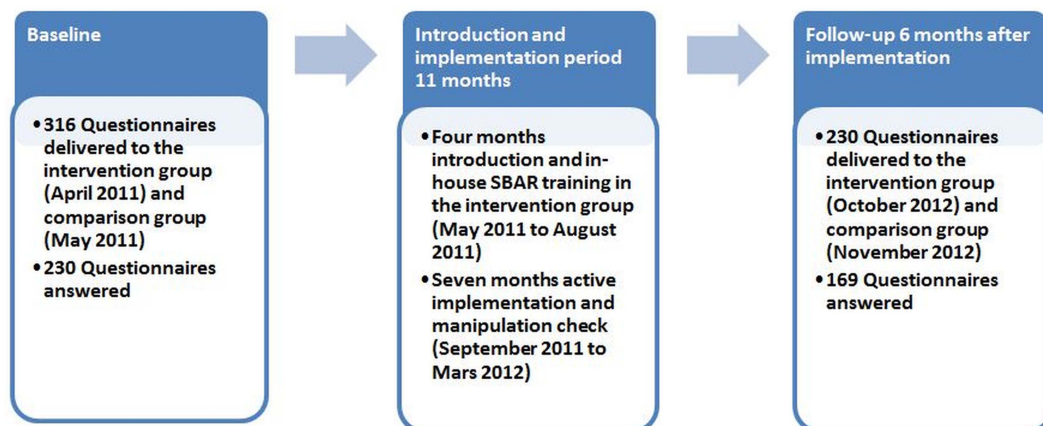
Baseline

• 316 Questionnaires delivered to the intervention group (April 2011) and comparison group (May 2011)
• 230 Questionnaires answered

Introduction and implementation period 11 months

• Four months introduction and in-house SBAR training in the intervention group (May 2011 to August 2011)
• Seven months active implementation and manipulation check (September 2011 to Mars 2012)

Follow-up 6 months after implementation

• 230 Questionnaires delivered to the intervention group (October 2012) and comparison group (November 2012)
• 169 Questionnaires answered